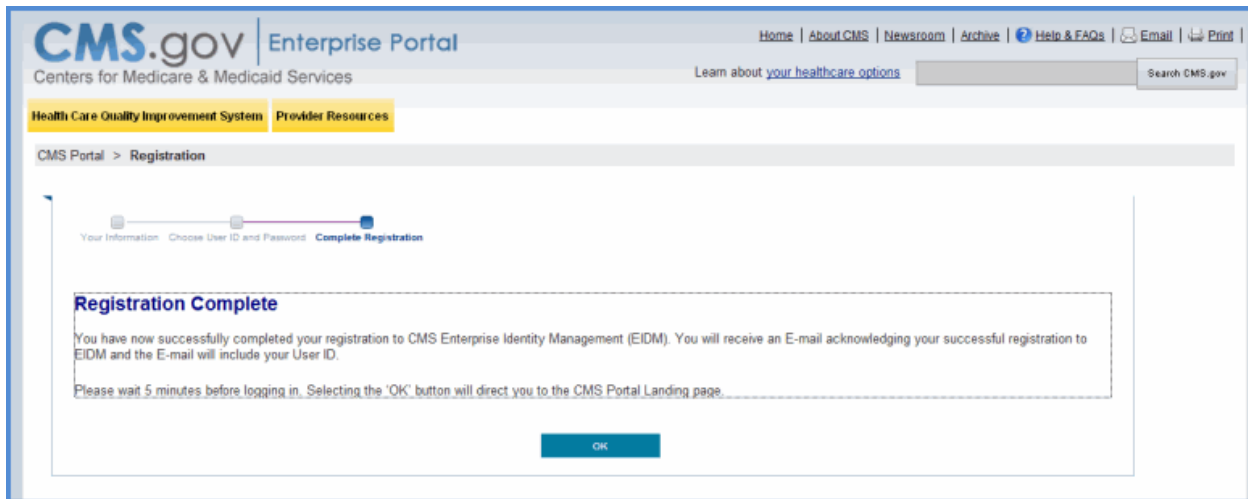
CMS.gov | Enterprise Portal
Centers for Medicare & Medicaid Services

Home | About CMS | Newsroom | Archive | Help & FAQs | Email | Print

Learn about your healthcare options

Search CMS.gov

Health Care Quality Improvement System
Provider Resources

CMS Portal > Registration

Your Information
Choose User ID and Password
Complete Registration

Registration Complete

You have now successfully completed your registration to CMS Enterprise Identity Management (EIDM). You will receive an E-mail acknowledging your successful registration to EIDM and the E-mail will include your User ID.

Please wait 5 minutes before logging in. Selecting the 'OK' button will direct you to the CMS Portal Landing page.

OK